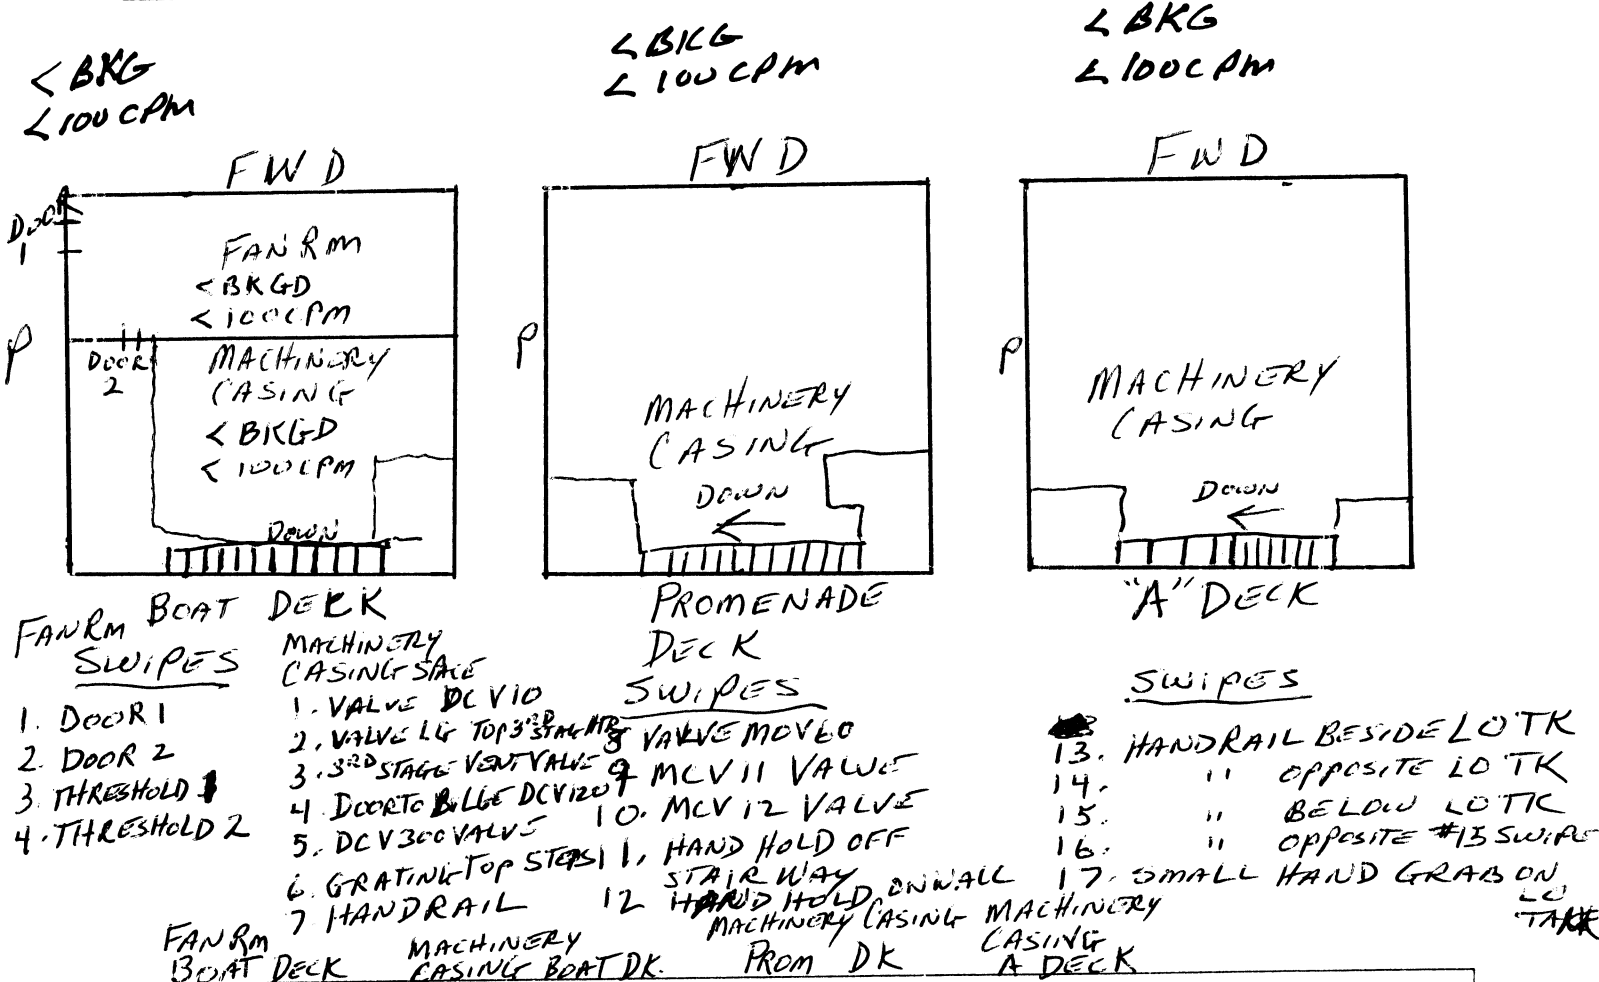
< BKG
< 100 CPM

< BKG
< 100 CPM

< BKG
< 100 CPM

FWD

DOOR 1

FAN RM
< BKGD
< 100 CPM

P

DOOR 2

MACHINERY CASING
< BKGD
< 100 CPM

DOWN

BOAT DECK

FWD

P

MACHINERY CASING

DOWN

PROMENADE DECK

FWD

P

MACHINERY CASING

DOWN

"A" DECK

FAN RM SWIPES
1. DOOR 1
2. DOOR 2
3. THRESHOLD 1
4. THRESHOLD 2

MACHINERY CASING SAKE
1. VALVE DCV 10
2. VALVE LG TOP 3RD STAGE HTR
3. 3RD STAGE VENT VALVE
4. DOOR TO BILGE DCV 120
5. DCV 300 VALVE
6. GRATING TOP STEPS
7. HANDRAIL

SWIPES
8. VALVE MOVED
9. MCV 11 VALVE
10. MCV 12 VALVE
11. HAND HOLD OFF STAIRWAY
12. HAND HOLD ON WALL

SWIPES
13. HANDRAIL BESIDE LO TK
14. " OPPOSITE LO TK
15. " BELOW LO TK
16. " OPPOSITE #13 SWIPE
17. SMALL HAND GRAB ON LO TANK

FAN RM BOAT DECK
MACHINERY CASING BOAT DK.
MACHINERY CASING PROM DK
MACHINERY CASING A DECK